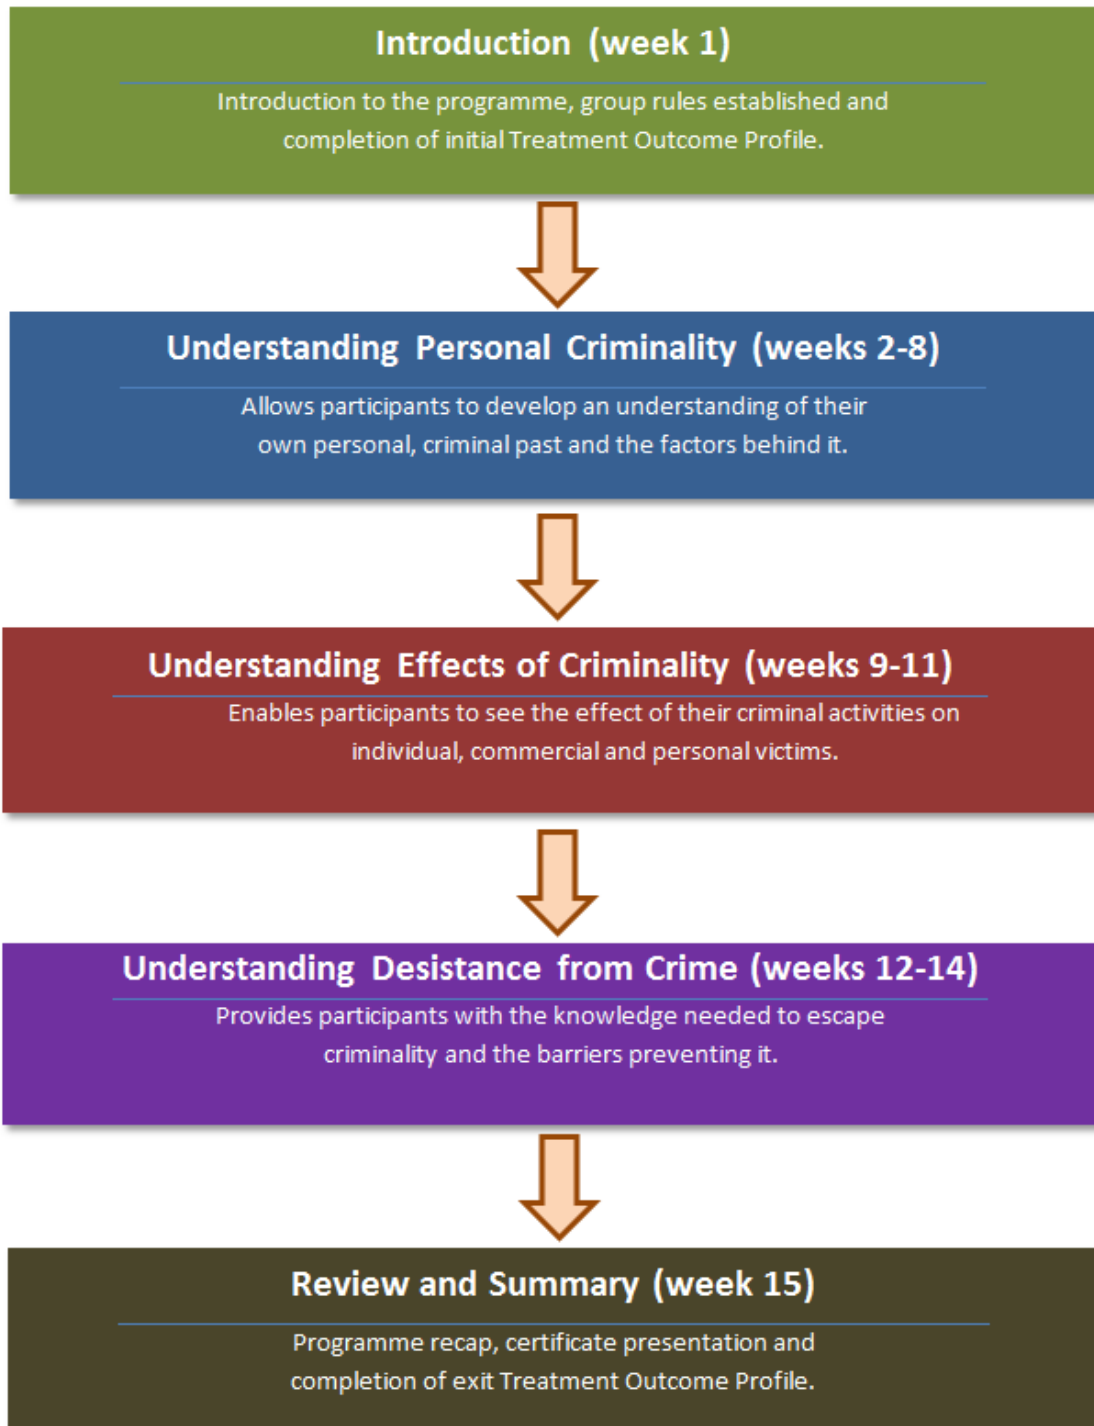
Introduction (week 1)

Introduction to the programme, group rules established and completion of initial Treatment Outcome Profile.

Understanding Personal Criminality (weeks 2-8)

Allows participants to develop an understanding of their own personal, criminal past and the factors behind it.

Understanding Effects of Criminality (weeks 9-11)

Enables participants to see the effect of their criminal activities on individual, commercial and personal victims.

Understanding Desistance from Crime (weeks 12-14)

Provides participants with the knowledge needed to escape criminality and the barriers preventing it.

Review and Summary (week 15)

Programme recap, certificate presentation and completion of exit Treatment Outcome Profile.